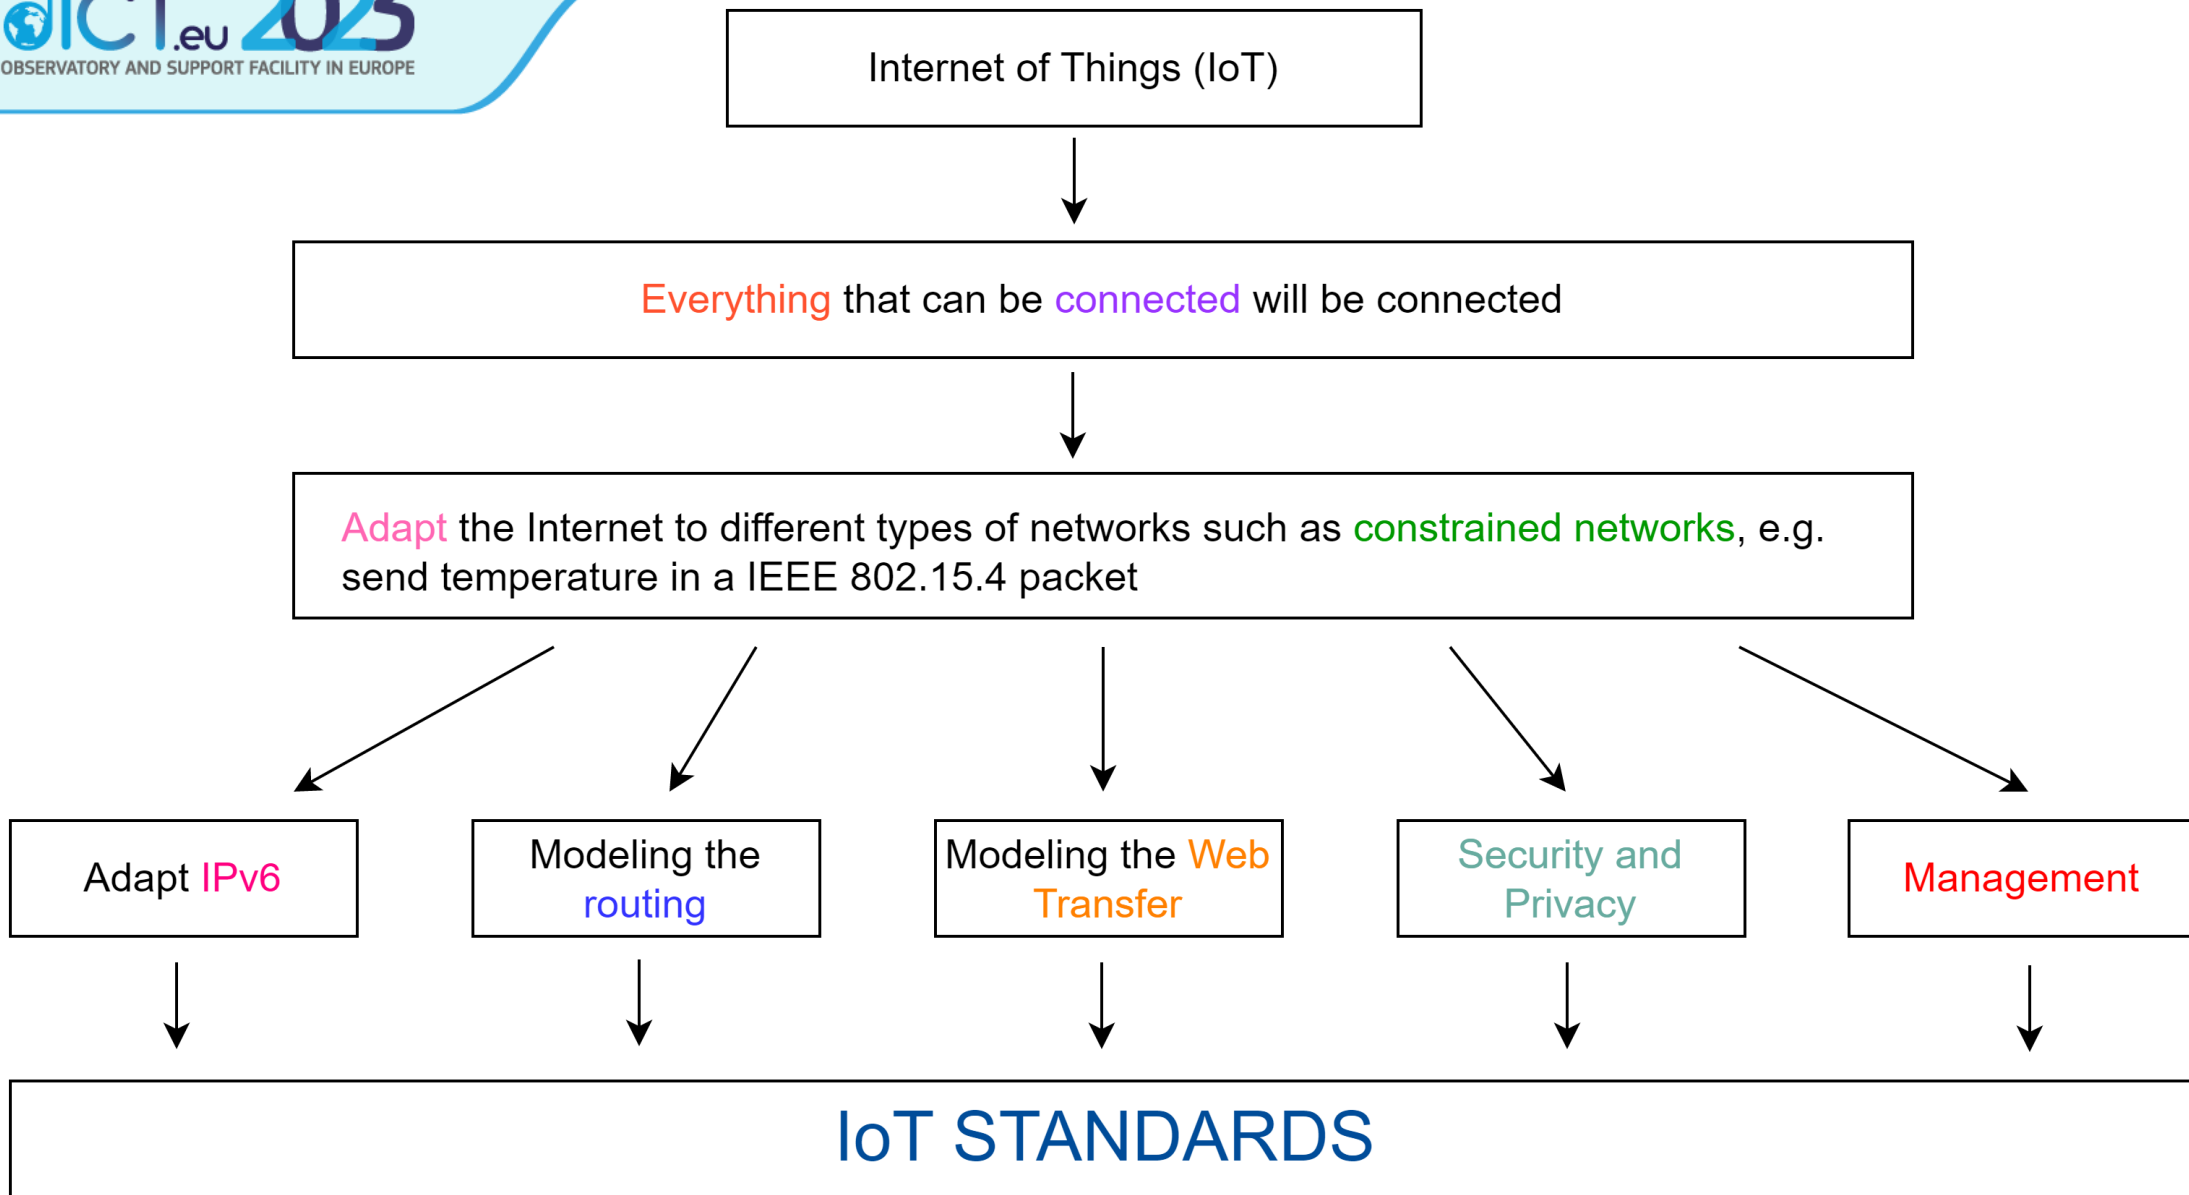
IoT.eu 2025
OBSERVATORY AND SUPPORT FACILITY IN EUROPE

Internet of Things (IoT)

Everything that can be connected will be connected

Adapt the Internet to different types of networks such as constrained networks, e.g. send temperature in a IEEE 802.15.4 packet

Adapt IPv6

Modeling the routing

Modeling the Web Transfer

Security and Privacy

Management

IoT STANDARDS